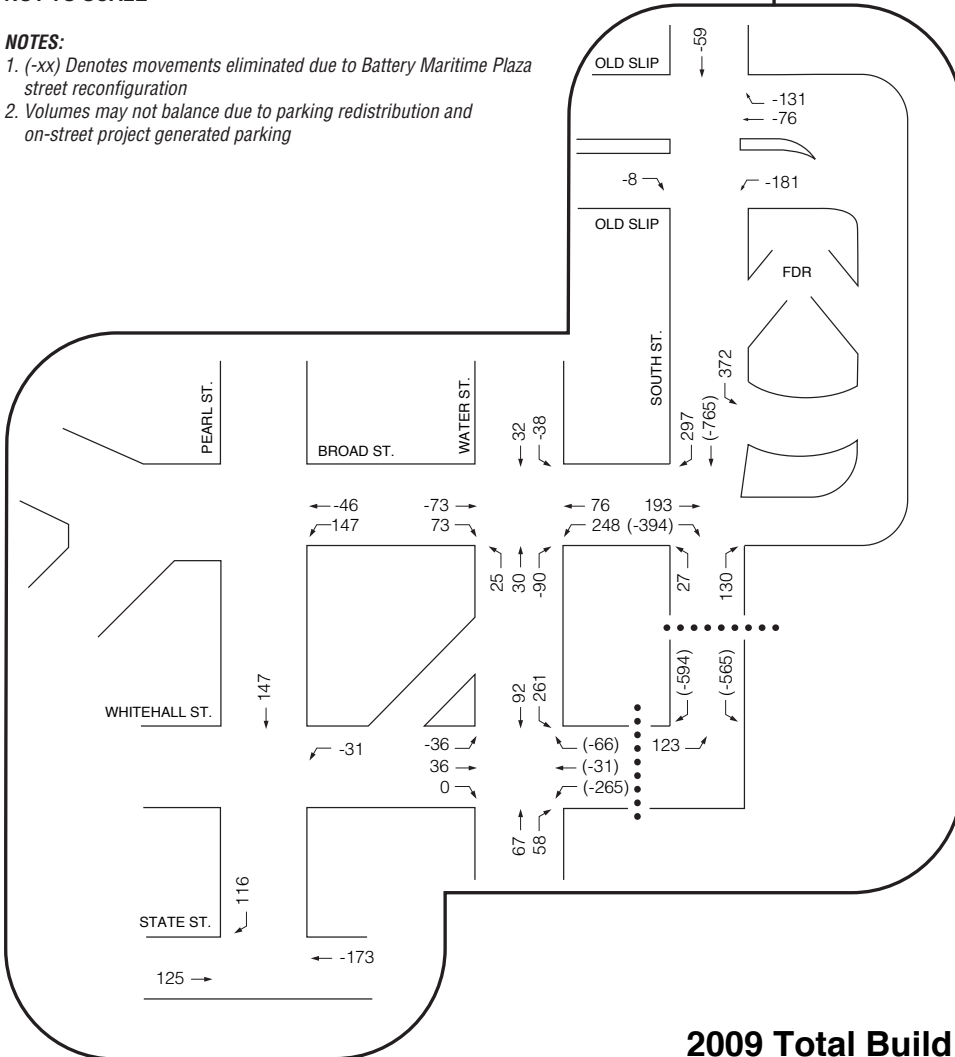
NOTES:
1. (-xx) Denotes movements eliminated due to Battery Maritime Plaza street reconfiguration
2. Volumes may not balance due to parking redistribution and on-street project generated parking

OLD SLIP
-59
-131
-76
-8
-181
OLD SLIP
FDR
SOUTH ST.
372
PEARL ST.
WATER ST.
32
-38
297
(-765)
BROAD ST.
-46
147
-73
73
76
248 (-394)
193
25
30
-90
27
130
147
92
261
(-594)
(-565)
WHITEHALL ST.
-31
-36
36
0
(-66)
(-31)
(-265)
123
67
58
STATE ST.
116
-173
125

2009 Total Build